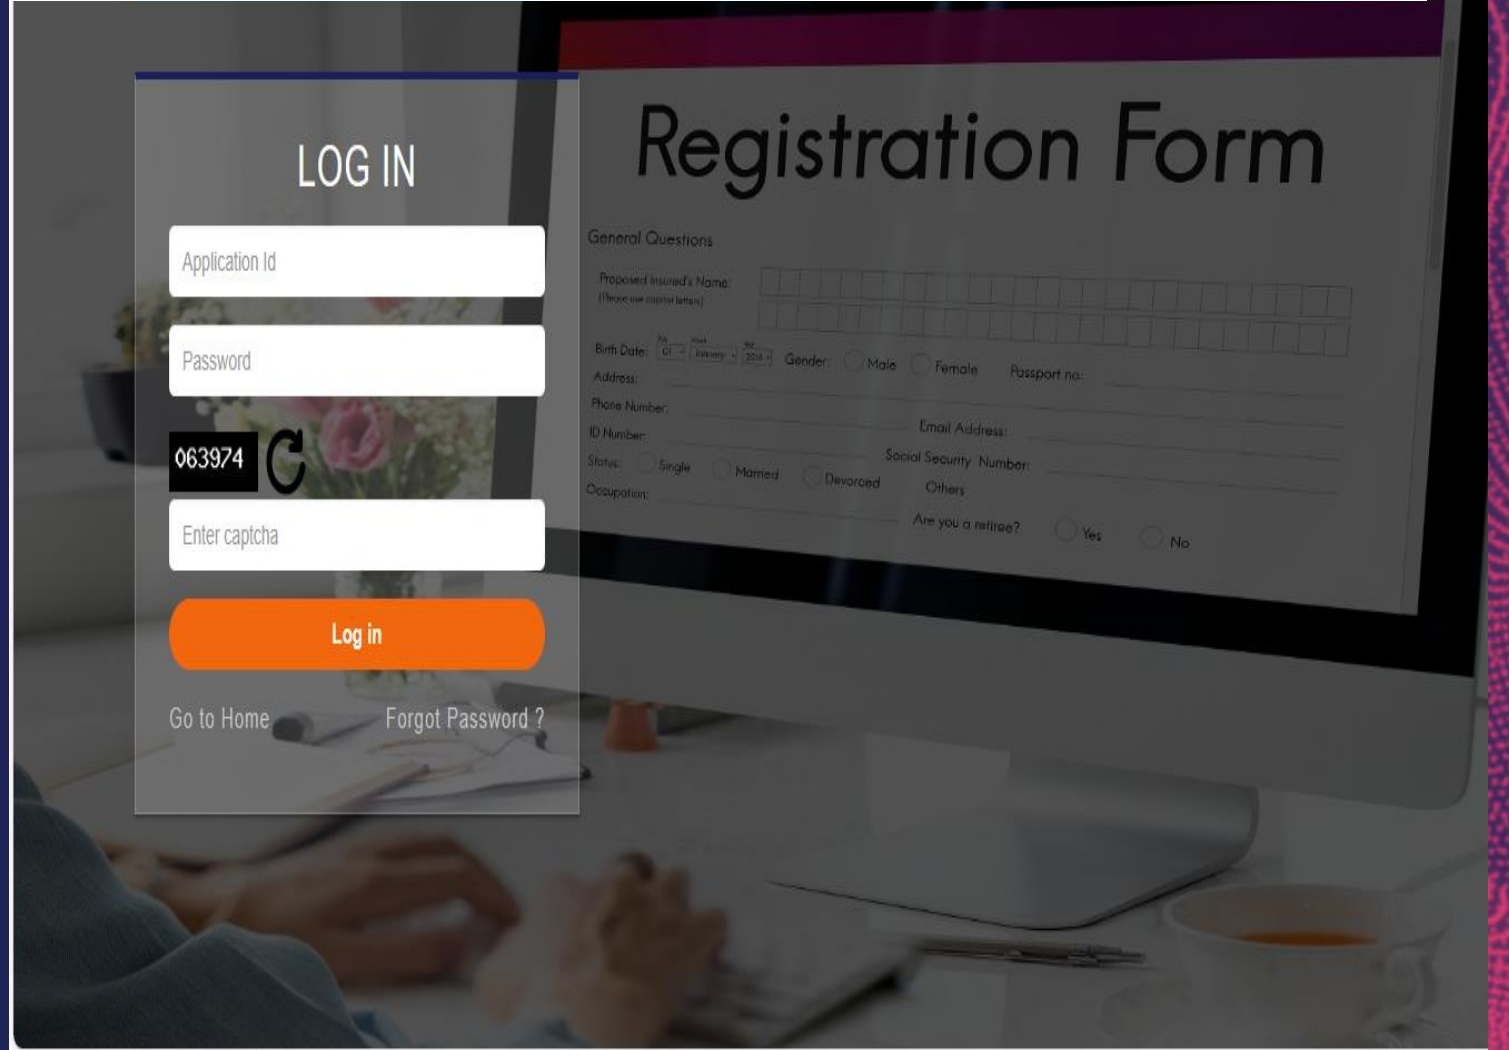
LOG IN

Application Id

Password

063974

Enter captcha

Log in

Go to Home

Forgot Password ?

Registration Form

General Questions

Proposed Insured's Name:
(Please use capital letters)

Birth Date: 01 January 2016 Gender: Male Female Passport no:

Address:

Phone Number:

Email Address:

ID Number:

Social Security Number:

Status: Single Married Devorced Others

Occupation:

Are you a retiree? Yes No